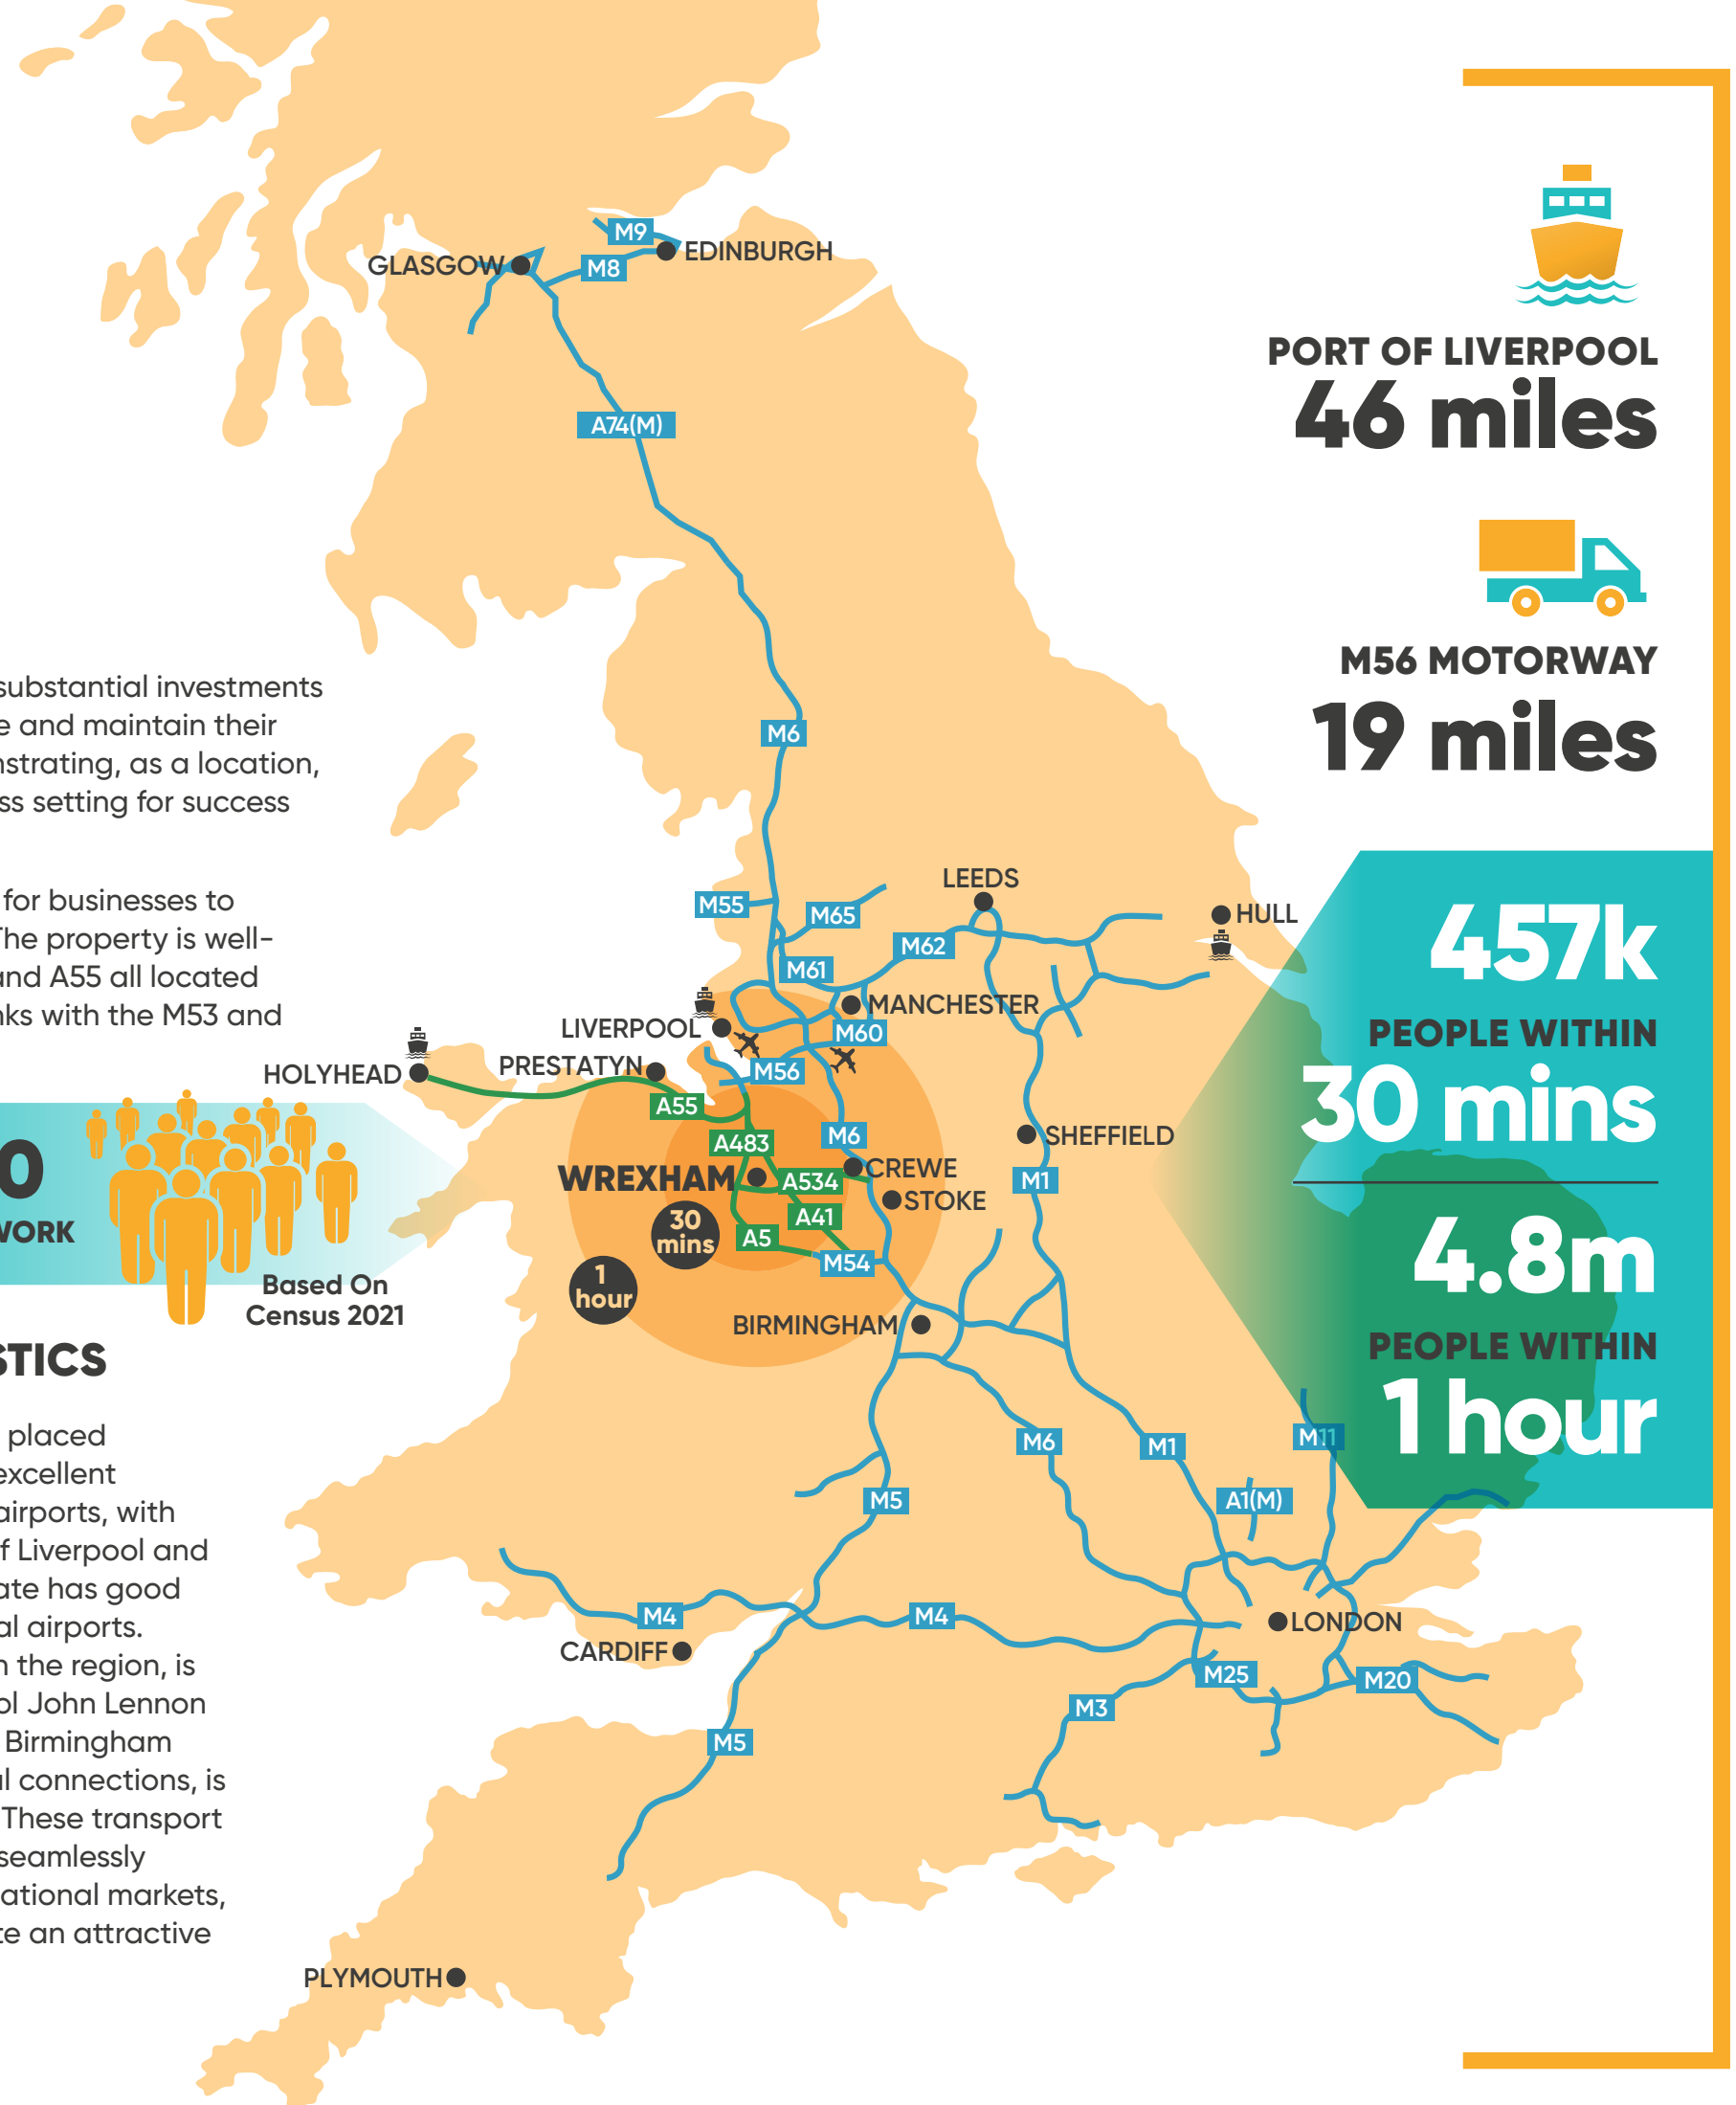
substantial investments
e and maintain their
nstrating, as a location,
ss setting for success

for businesses to
he property is well-
and A55 all located
nks with the M53 and

0
VORK

Based On
Census 2021

STICS

placed
excellent
airports, with
f Liverpool and
ate has good
al airports.
n the region, is
ol John Lennon
Birmingham
l connections, is
These transport
seamlessly
ational markets,
e an attractive

GLASGOW
M9
M8
EDINBURGH
A74(M)
M6
M55
M65
LEEDS
M62
HULL
M61
MANCHESTER
LIVERPOOL
M60
M56
HOLYHEAD
PRESTATYN
A55
A483
M6
WREXHAM
A534
CREWE
STOKE
SHEFFIELD
M1
A41
30 mins
A5
M54
1 hour
BIRMINGHAM
M6
M1
M11
M5
A1(M)
M4
M4
CARDIFF
LONDON
M25
M20
M3
M5
PLYMOUTH

PORT OF LIVERPOOL
46 miles

M56 MOTORWAY
19 miles

457k
PEOPLE WITHIN
30 mins

4.8m
PEOPLE WITHIN
1 hour